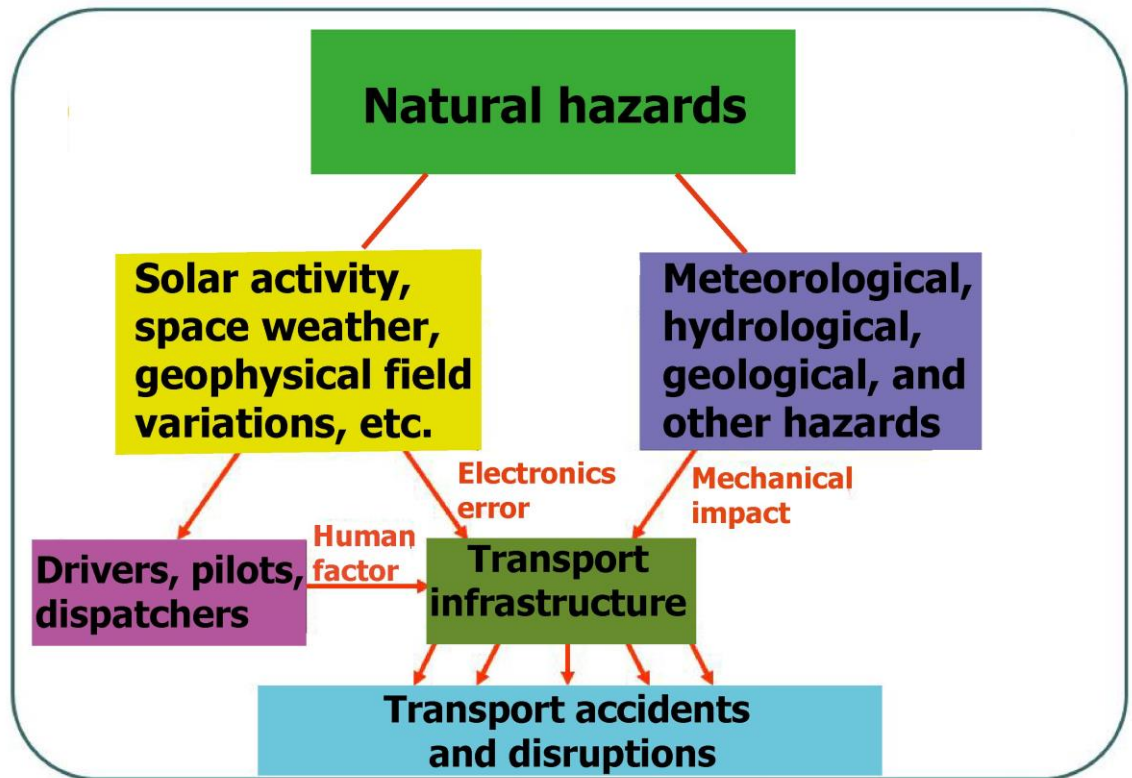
Natural hazards

Solar activity, space weather, geophysical field variations, etc.

Meteorological, hydrological, geological, and other hazards

Electronics error

Mechanical impact

Human factor

Drivers, pilots, dispatchers

Transport infrastructure

Transport accidents and disruptions